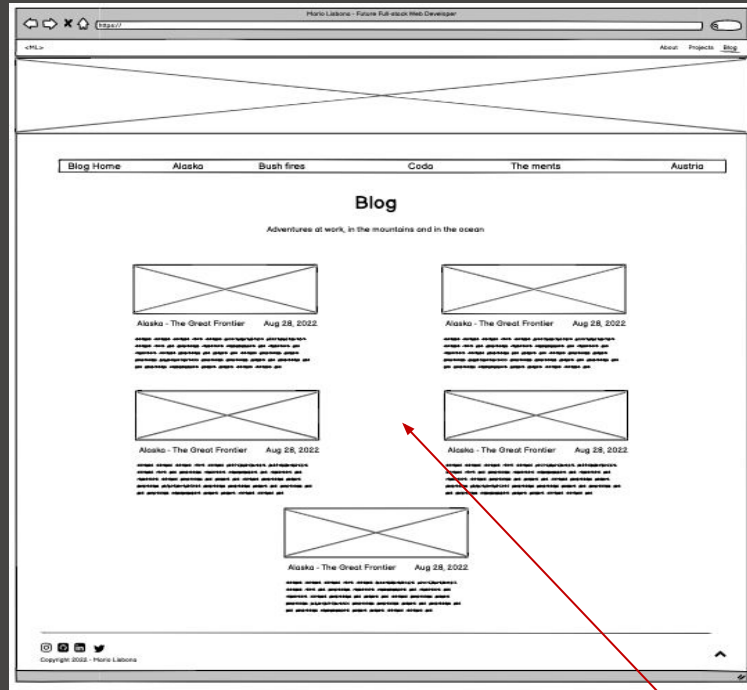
Mario Lisbona - Future Full-stack Web Developer

https://

<ML>

About Projects Blog

Blog Home Alaska Bush fires Coda The ments Austria

Blog

Adventures at work, in the mountains and in the ocean

Alaska - The Great Frontier Aug 28, 2022

Alaska - The Great Frontier Aug 28, 2022

Alaska - The Great Frontier Aug 28, 2022

Alaska - The Great Frontier Aug 28, 2022

Alaska - The Great Frontier Aug 28, 2022

Copyright 2022 - Mario Lisbona